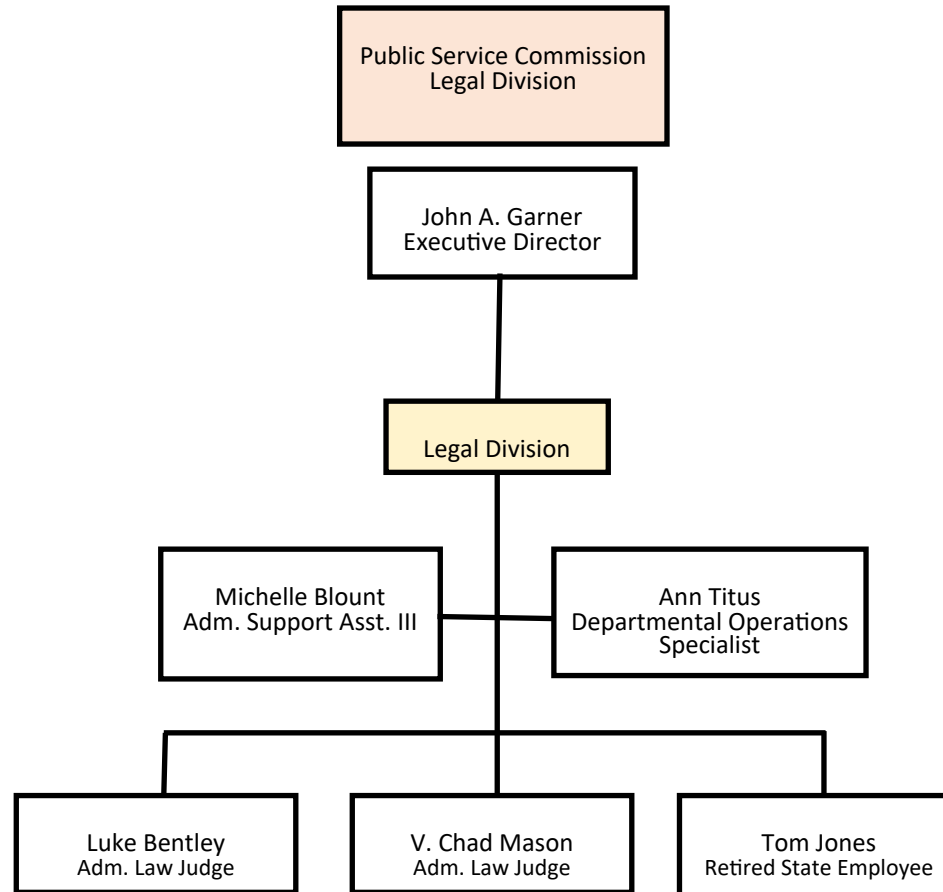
Public Service Commission
Legal Division

John A. Garner
Executive Director

Legal Division

Michelle Blount
Adm. Support Asst. III

Ann Titus
Departmental Operations Specialist

Luke Bentley
Adm. Law Judge

V. Chad Mason
Adm. Law Judge

Tom Jones
Retired State Employee